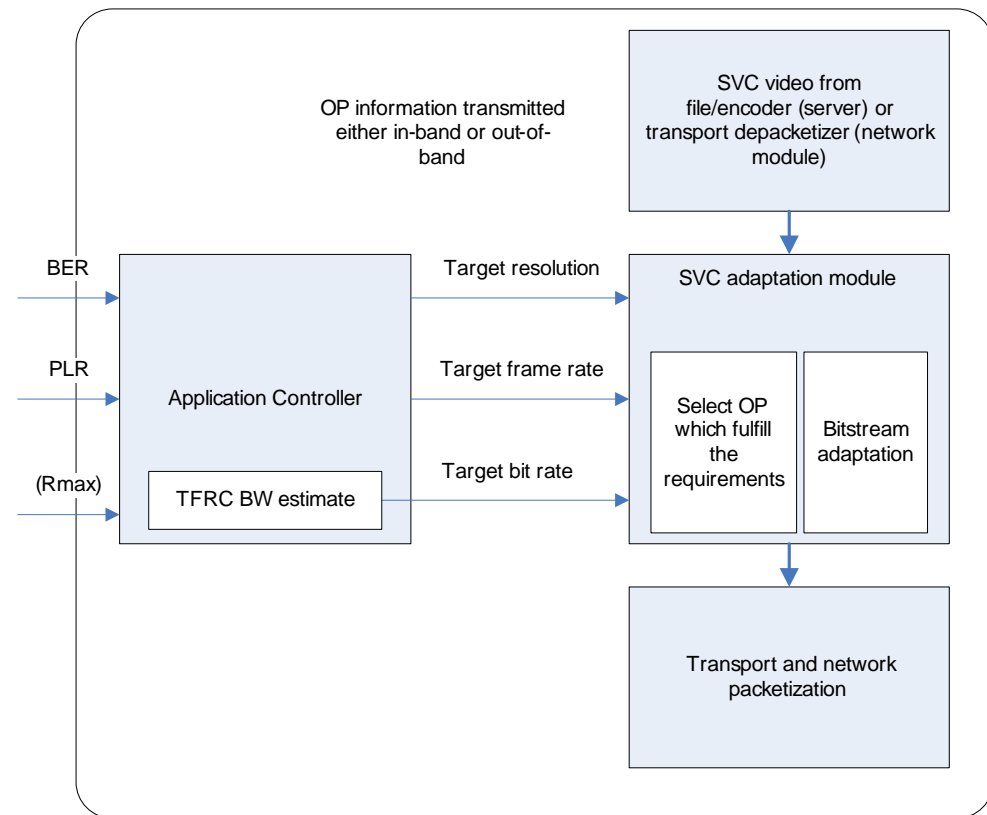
OP information transmitted either in-band or out-of-band

SVC video from file/encoder (server) or transport depacketizer (network module)

BER

PLR

(Rmax)

Application Controller

TFRC BW estimate

Target resolution

Target frame rate

Target bit rate

SVC adaptation module

Select OP which fulfill the requirements

Bitstream adaptation

Transport and network packetization